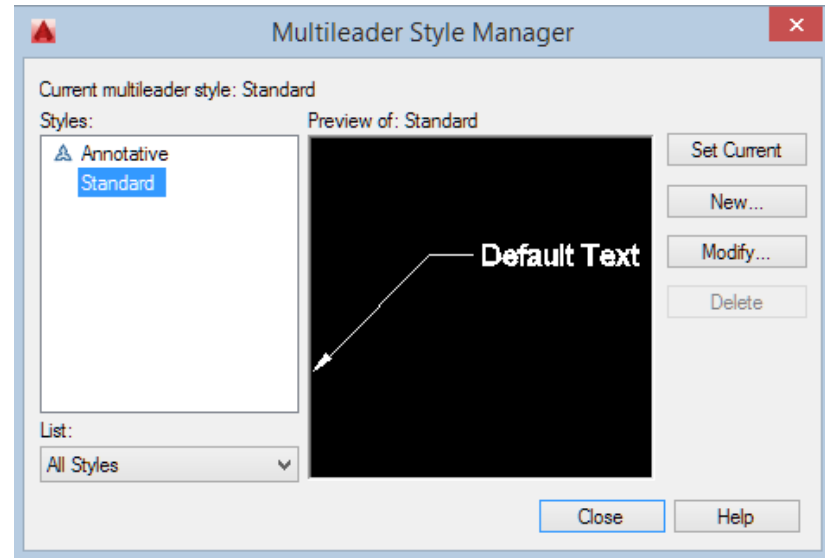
Multileader Style Manager

Current multileader style: Standard

Styles:

Annotative
Standard

Preview of: Standard

Default Text

Set Current

New...

Modify...

Delete

List:

All Styles

Close

Help